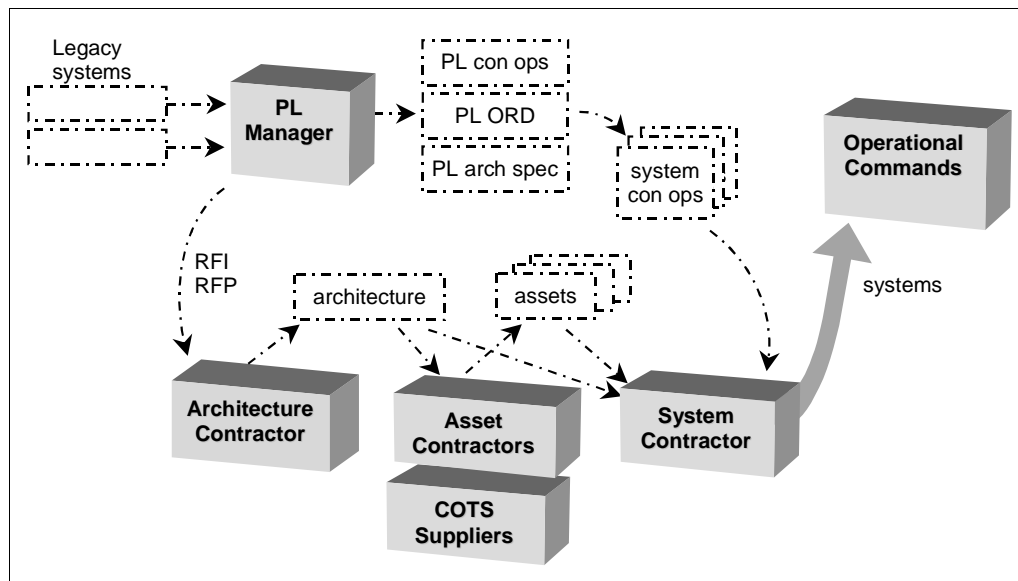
Legacy systems

PL Manager

PL con ops

PL ORD

PL arch spec

system con ops

Operational Commands

RFI
RFP

architecture

assets

systems

Architecture Contractor

Asset Contractors

System Contractor

COTS Suppliers